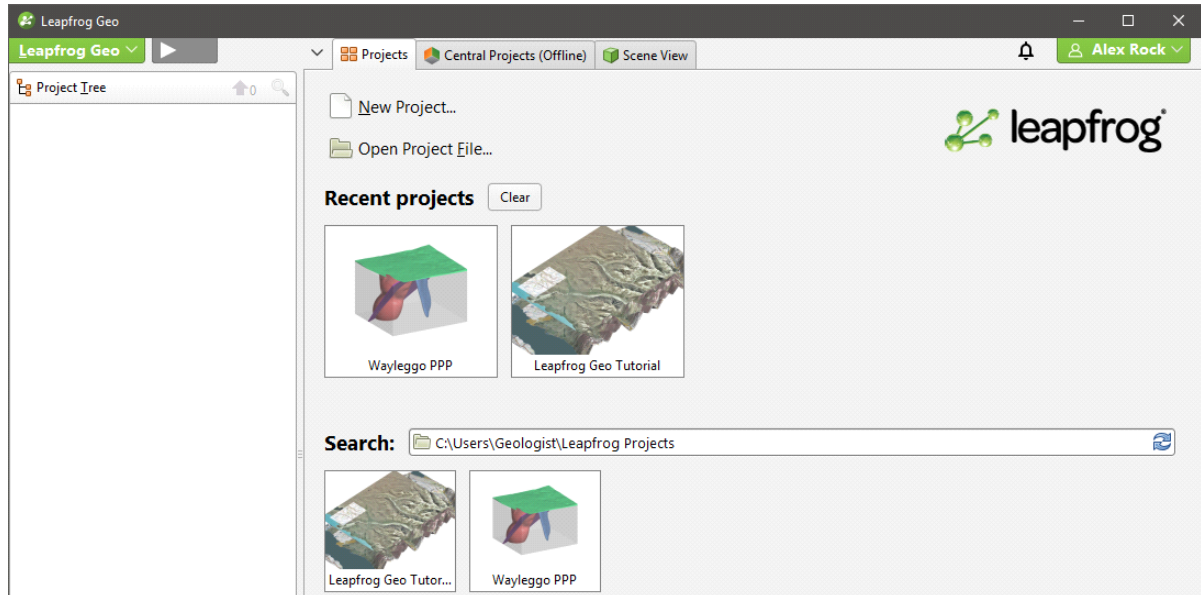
Leapfrog Geo

Leapfrog Geo

Projects
Central Projects (Offline)
Scene View

Alex Rock

Project Tree
0

New Project...

Open Project File...

leapfrog

Recent projects
Clear

Wayleggo PPP
Leapfrog Geo Tutorial

Search:
C:\Users\Geologist\Leapfrog Projects

Leapfrog Geo Tutor...
Wayleggo PPP